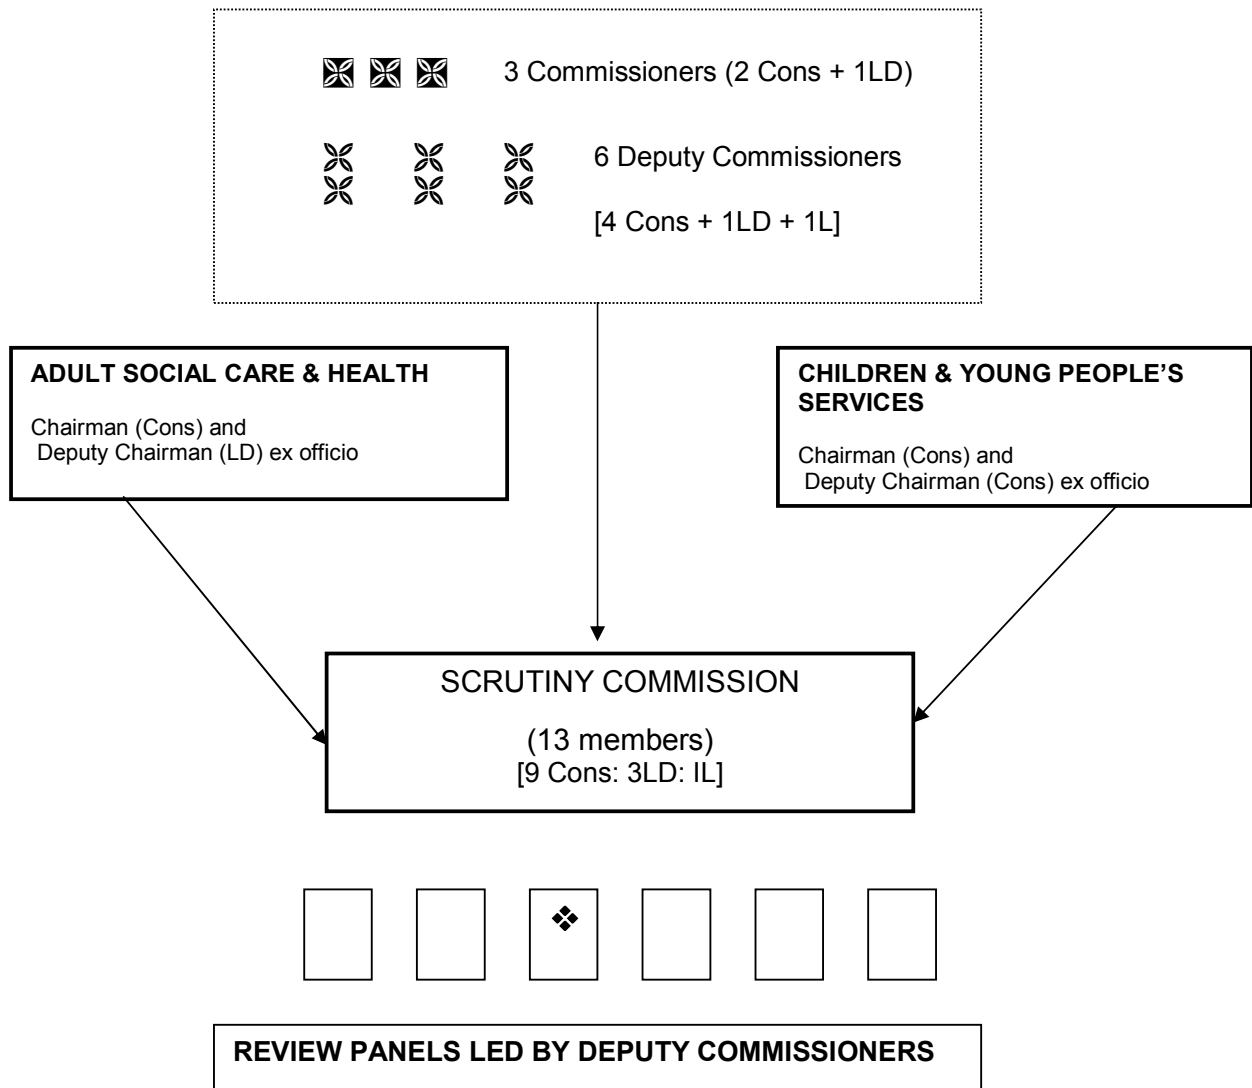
3 Commissioners (2 Cons + 1LD)

6 Deputy Commissioners

[4 Cons + 1LD + 1L]

**ADULT SOCIAL CARE & HEALTH**

Chairman (Cons) and Deputy Chairman (LD) ex officio

**CHILDREN & YOUNG PEOPLE'S SERVICES**

Chairman (Cons) and Deputy Chairman (Cons) ex officio

SCRUTINY COMMISSION

(13 members)
[9 Cons: 3LD: IL]

❖

**REVIEW PANELS LED BY DEPUTY COMMISSIONERS**